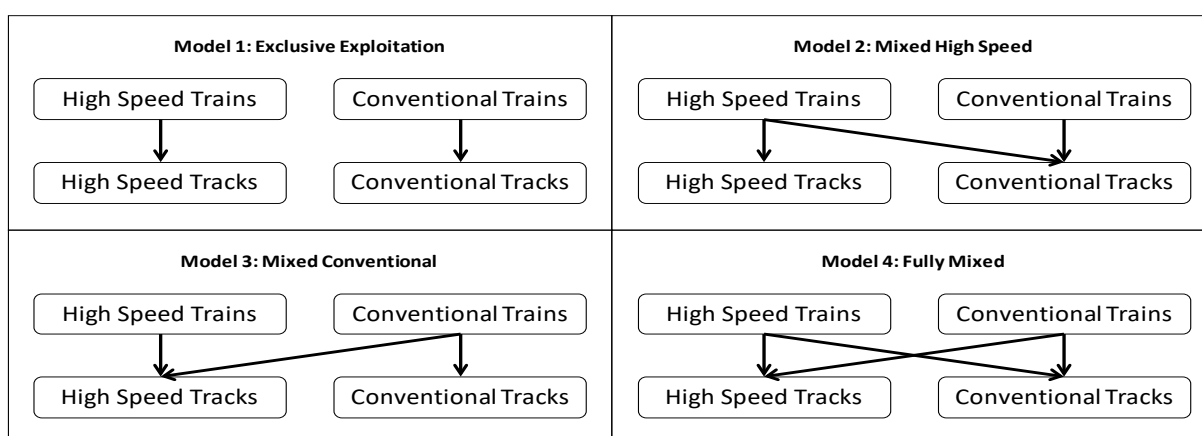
Model 1: Exclusive Exploitation

High Speed Trains

Conventional Trains

High Speed Tracks

Conventional Tracks

Model 2: Mixed High Speed

High Speed Trains

Conventional Trains

High Speed Tracks

Conventional Tracks

Model 3: Mixed Conventional

High Speed Trains

Conventional Trains

High Speed Tracks

Conventional Tracks

Model 4: Fully Mixed

High Speed Trains

Conventional Trains

High Speed Tracks

Conventional Tracks